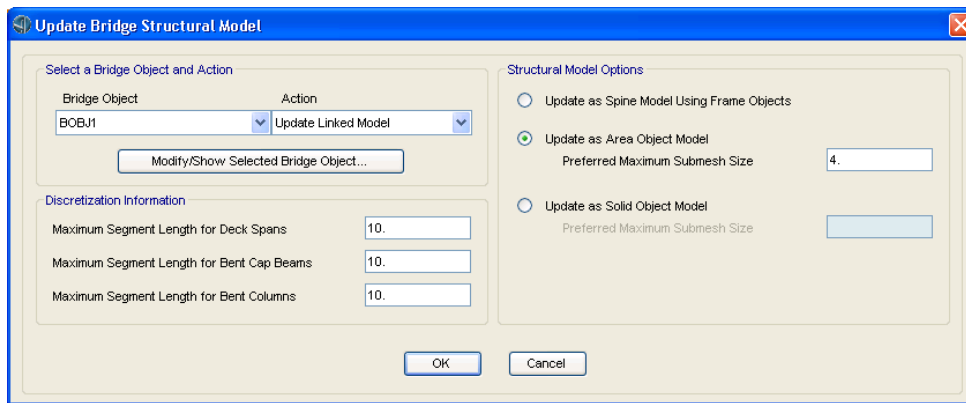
Update Bridge Structural Model

Select a Bridge Object and Action

Bridge Object
BOBJ1

Action
Update Linked Model

Modify/Show Selected Bridge Object...

Discretization Information

Maximum Segment Length for Deck Spans 10.

Maximum Segment Length for Bent Cap Beams 10.

Maximum Segment Length for Bent Columns 10.

Structural Model Options

Update as Spine Model Using Frame Objects

Update as Area Object Model

Preferred Maximum Submesh Size 4.

Update as Solid Object Model

Preferred Maximum Submesh Size

OK

Cancel